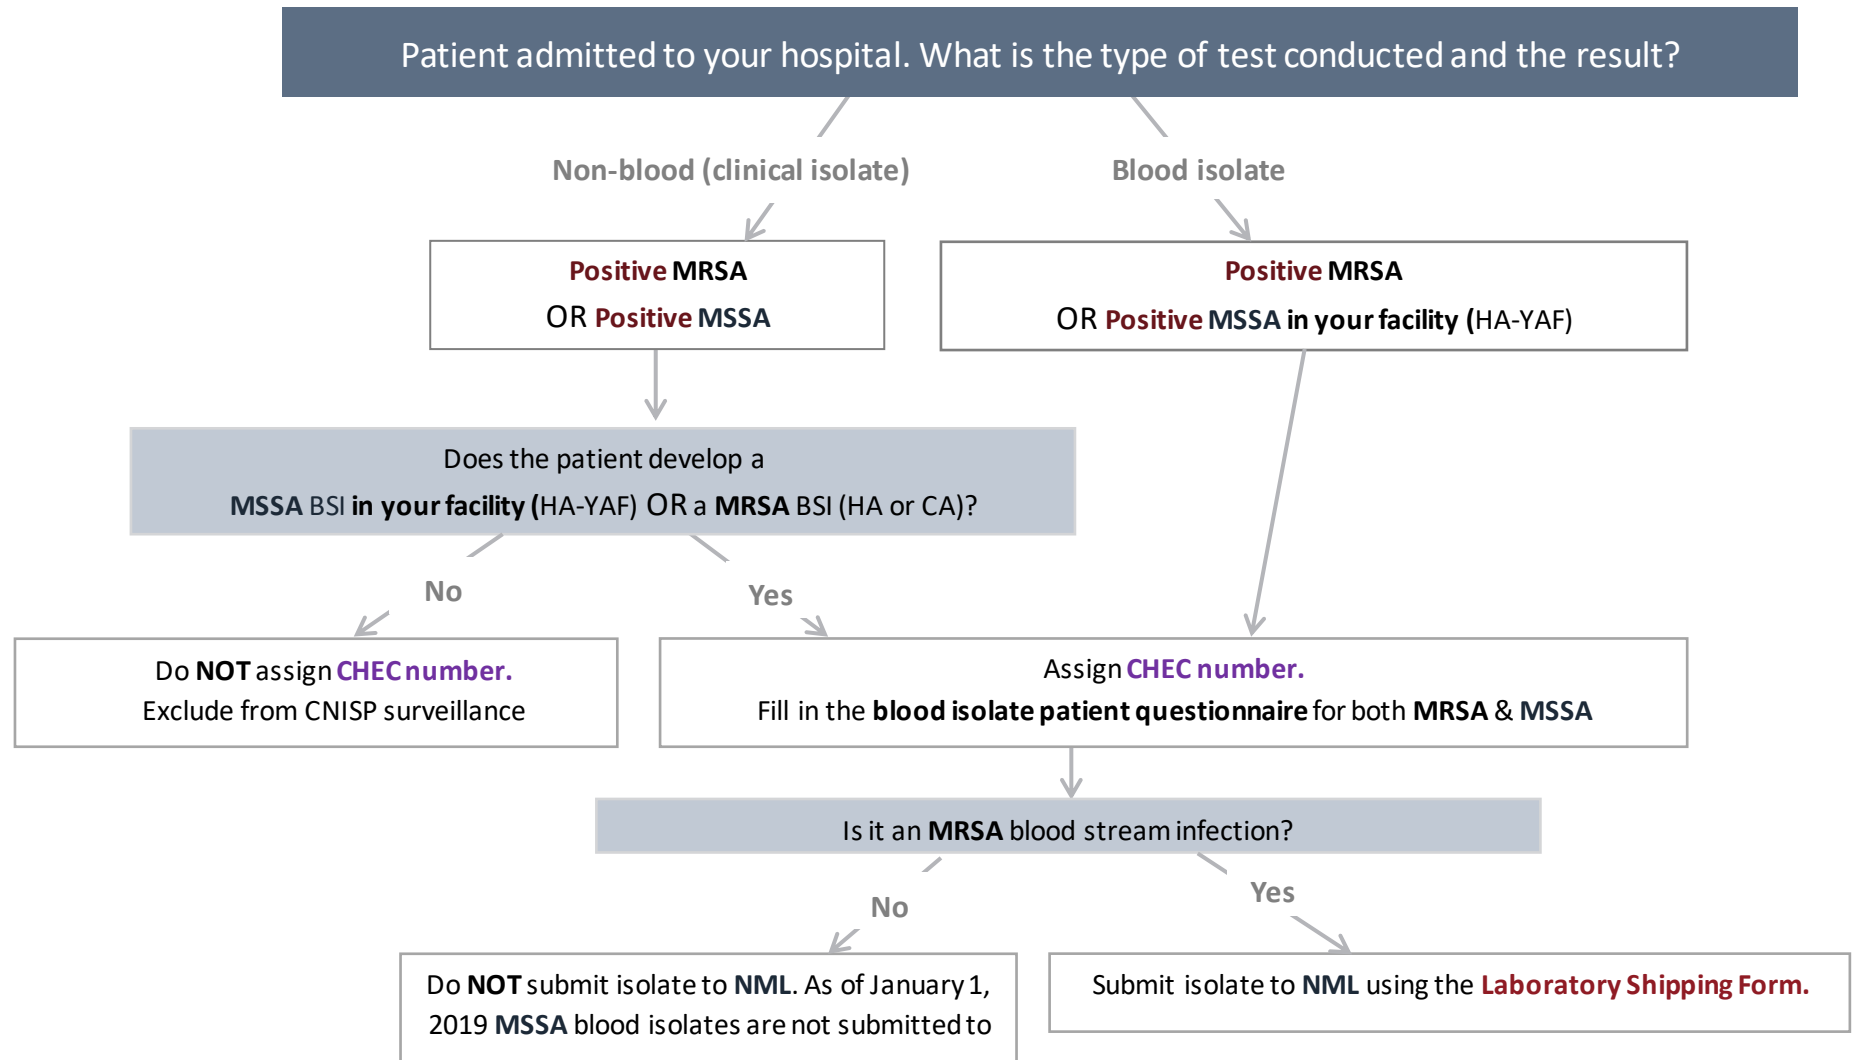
Patient admitted to your hospital. What is the type of test conducted and the result?

Non-blood (clinical isolate)

Blood isolate

Positive MRSA
OR Positive MSSA

Positive MRSA
OR Positive MSSA in your facility (HA-YAF)

Does the patient develop a
MSSA BSI in your facility (HA-YAF) OR a MRSA BSI (HA or CA)?

No

Yes

Do NOT assign CHEC number.
Exclude from CNISP surveillance

Assign CHEC number.
Fill in the blood isolate patient questionnaire for both MRSA & MSSA

Is it an MRSA blood stream infection?

No

Yes

Do NOT submit isolate to NML. As of January 1, 2019 MSSA blood isolates are not submitted to

Submit isolate to NML using the Laboratory Shipping Form.